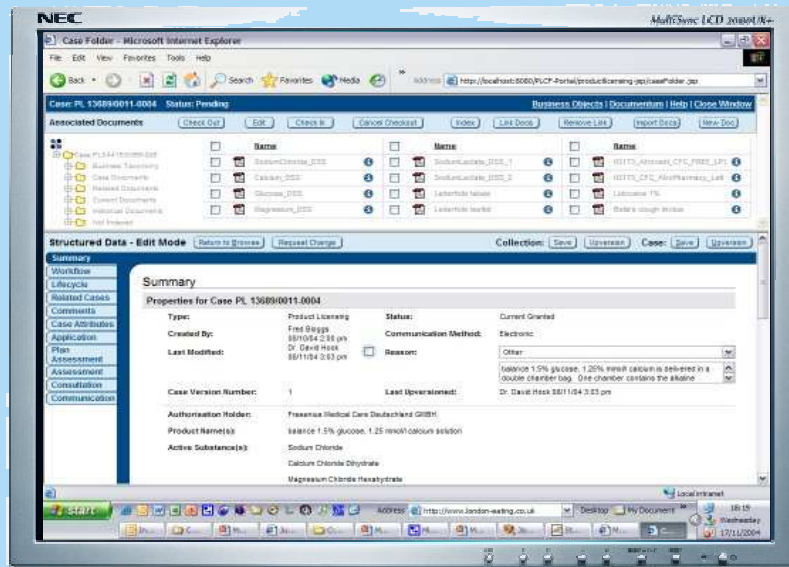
NEC

MultiSync LCD

Case Folder - Microsoft Internet Explorer

File Edit View Favorites Tools Help

Back Search Favorites Media

Address http://localhost:8080/PLCF-Portal/productlicensing.jsp/caseFolder.jsp

Case: PL 13689/0011-0004 Status: Pending

Business Objects | Documentum | Help | Close Window

Associated Documents

Check Out Edit Check In Cancel Checkout Index List Docs Remove Link Import Docs New Doc

Case PL13689/0011-0004
Business Taxonomy
Case Documents
Related Documents
Current Documents
Historical Documents
Not Indexed

| Name | Name | Name |
|---|---|---|
| SodiumChloride_DSS | SodiumLactate_DSS_1 | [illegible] |
| Calcium_DSS | SodiumLactate_DSS_2 | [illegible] |
| Glucose_DSS | Leaflet tablet | Lidocaine 1% |
| Magnesium_DSS | Leaflet leaflet | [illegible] |

Structured Data - Edit Mode Return to Browse Request Change

Collection: Save Unversion Case: Save Unversion

Summary
Workflow
Lifecycle
Related Cases
Comments
Case Attributes
Application
Plan Assessment
Assessment
Consultation
Communication

Summary

Properties for Case PL 13689/0011-0004

Type: Product Licensing
Status: Current Granted
Created By: Fred Bloggs 08/10/04 2:50 pm
Communication Method: Electronic
Last Modified: Dr. David Hook 08/11/04 3:03 pm
Reason: Other
balance 1.5% glucose, 1.25% mmol/l calcium is delivered in a double chamber bag. One chamber contains the alkaline
Case Version Number: 1
Last Upversioned: Dr. David Hook 08/11/04 3:03 pm
Authorisation Holder: Fresenius Medical Care Deutschland GMBH
Product Name(s): balance 1.5% glucose, 1.25 mmol/l calcium solution
Active Substance(s): Sodium Chloride
Calcium Chloride Dihydrate
Magnesium Chloride Hexahydrate

Local intranet

start Address http://www.london-eating.co.uk Desktop My Documents 18:15 Wednesday 17/11/2004